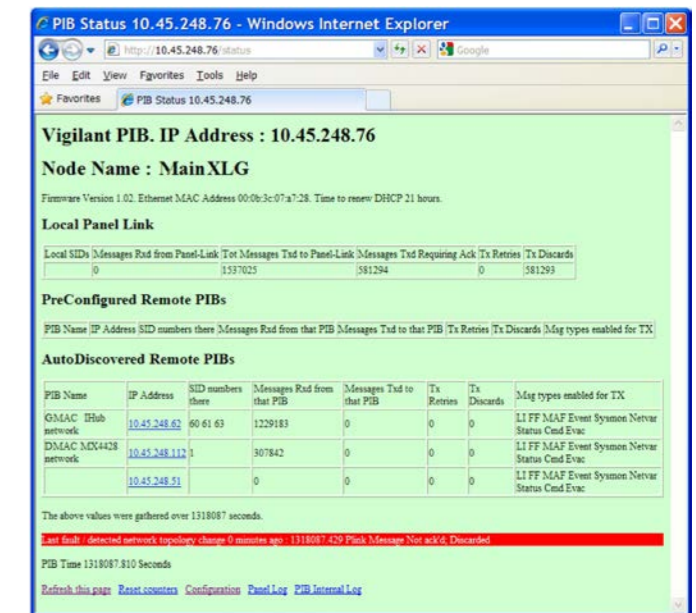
PIB Status 10.45.248.76 - Windows Internet Explorer

http://10.45.248.76/status

Google

File Edit View Favorites Tools Help

Favorites PIB Status 10.45.248.76

Vigilant PIB. IP Address : 10.45.248.76

Node Name : MainXLG

Firmware Version 1.02. Ethernet MAC Address 00:0b:3c:07:a7:28. Time to renew DHCP 21 hours.

Local Panel Link

| Local SIDs | Messages Rxd from Panel-Link | Tot Messages Txd to Panel-Link | Messages Txd Requiring Ack | Tx Retries | Tx Discards |
|---|---|---|---|---|---|
| | 0 | 1537025 | 581294 | 0 | 581293 |

PreConfigured Remote PIBs

| PIB Name | IP Address | SID numbers there | Messages Rxd from that PIB | Messages Txd to that PIB | Tx Retries | Tx Discards | Msg types enabled for TX |
|---|---|---|---|---|---|---|---|

AutoDiscovered Remote PIBs

| PIB Name | IP Address | SID numbers there | Messages Rxd from that PIB | Messages Txd to that PIB | Tx Retries | Tx Discards | Msg types enabled for TX |
|---|---|---|---|---|---|---|---|
| GMAC IHub network | 10.45.248.62 | 60 61 63 | 1229183 | 0 | 0 | 0 | LI FF MAF Event Sysmon Netvar Status Cmd Evac |
| DMAC MX4428 network | 10.45.248.112 | 1 | 307842 | 0 | 0 | 0 | LI FF MAF Event Sysmon Netvar Status Cmd Evac |
| | 10.45.248.51 | | 0 | 0 | 0 | 0 | LI FF MAF Event Sysmon Netvar Status Cmd Evac |

The above values were gathered over 1318087 seconds.

Last fault / detected network topology change 0 minutes ago : 1318087.429 Plink Message Not ack'd; Discarded

PIB Time 1318087.810 Seconds

Refresh this page Reset counters Configuration Panel Log PIB Internal Log